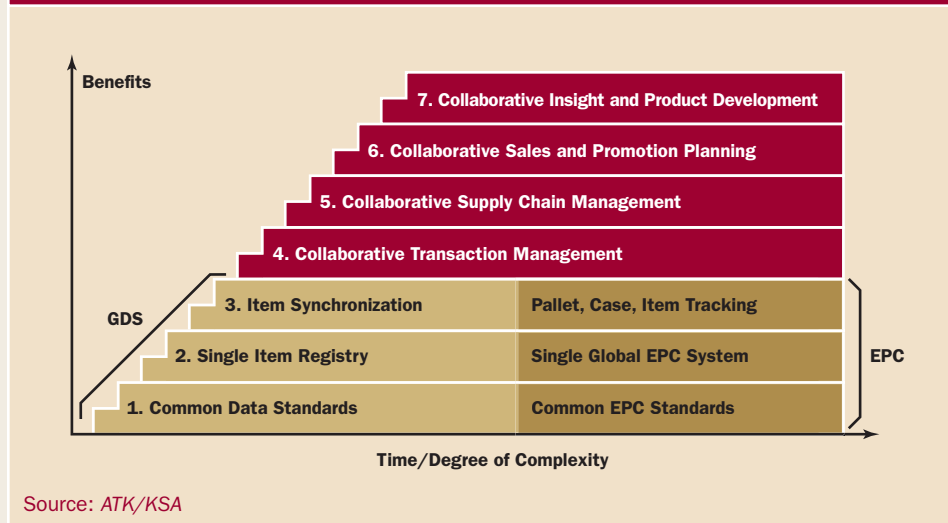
Benefits

7. Collaborative Insight and Product Development

6. Collaborative Sales and Promotion Planning

5. Collaborative Supply Chain Management

4. Collaborative Transaction Management

GDS

3. Item Synchronization

Pallet, Case, Item Tracking

2. Single Item Registry

Single Global EPC System

EPC

1. Common Data Standards

Common EPC Standards

Time/Degree of Complexity

Source: ATK/KSA